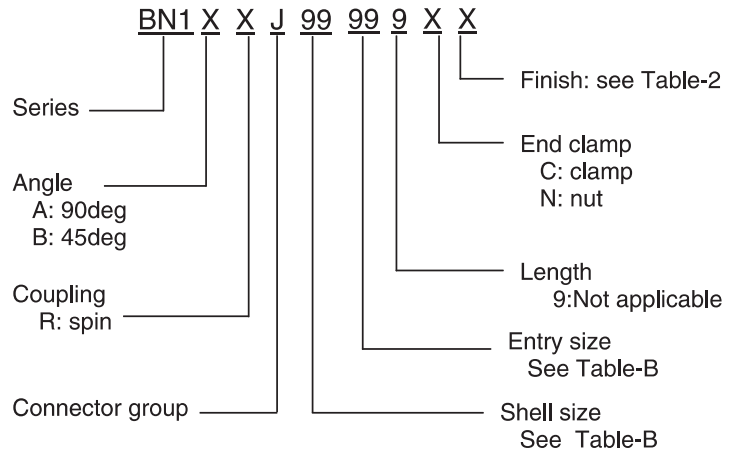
BN1 X X J 99 99 9 X X

Finish: see Table-2

Series

End clamp
C: clamp
N: nut

Angle
A: 90deg
B: 45deg

Length
9:Not applicable

Coupling
R: spin

Entry size
See Table-B

Connector group

Shell size
See Table-B